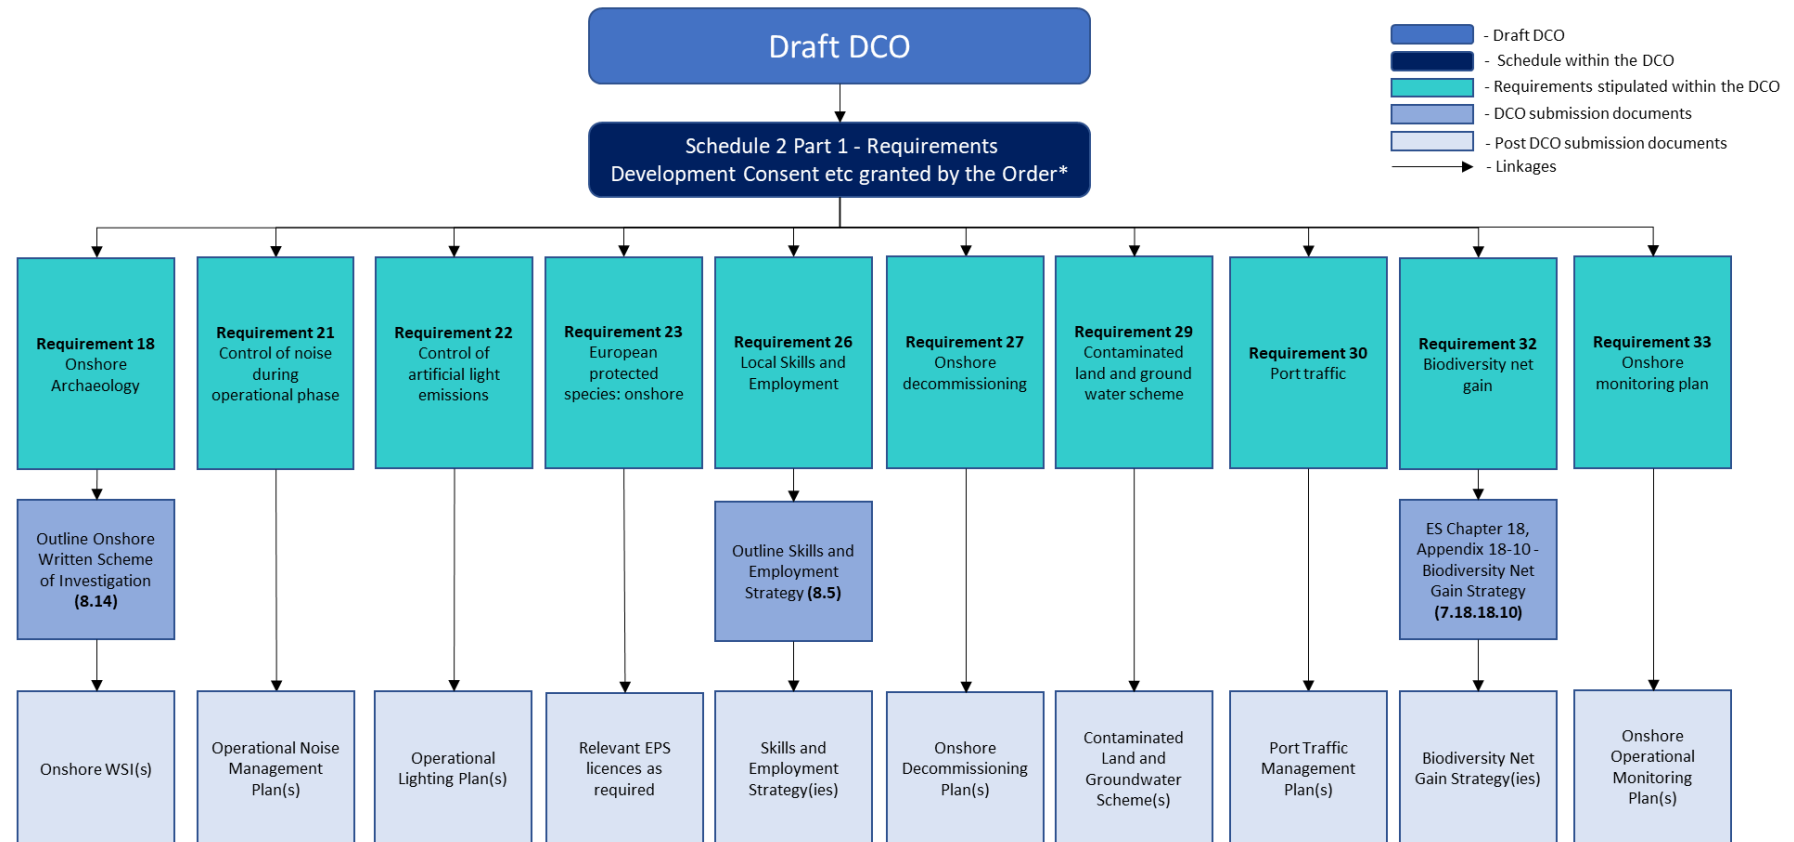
Draft DCO

Schedule 2 Part 1 - Requirements
Development Consent etc granted by the Order*

- Draft DCO
- Schedule within the DCO
- Requirements stipulated within the DCO
- DCO submission documents
- Post DCO submission documents
- Linkages

**Requirement 18**
Onshore Archaeology

**Requirement 21**
Control of noise during operational phase

**Requirement 22**
Control of artificial light emissions

**Requirement 23**
European protected species: onshore

**Requirement 26**
Local Skills and Employment

**Requirement 27**
Onshore decommissioning

**Requirement 29**
Contaminated land and ground water scheme

**Requirement 30**
Port traffic

**Requirement 32**
Biodiversity net gain

**Requirement 33**
Onshore monitoring plan

Outline Onshore Written Scheme of Investigation **(8.14)**

Outline Skills and Employment Strategy **(8.5)**

ES Chapter 18, Appendix 18-10 - Biodiversity Net Gain Strategy **(7.18.18.10)**

Onshore WSI(s)

Operational Noise Management Plan(s)

Operational Lighting Plan(s)

Relevant EPS licences as required

Skills and Employment Strategy(ies)

Onshore Decommissioning Plan(s)

Contaminated Land and Groundwater Scheme(s)

Port Traffic Management Plan(s)

Biodiversity Net Gain Strategy(ies)

Onshore Operational Monitoring Plan(s)